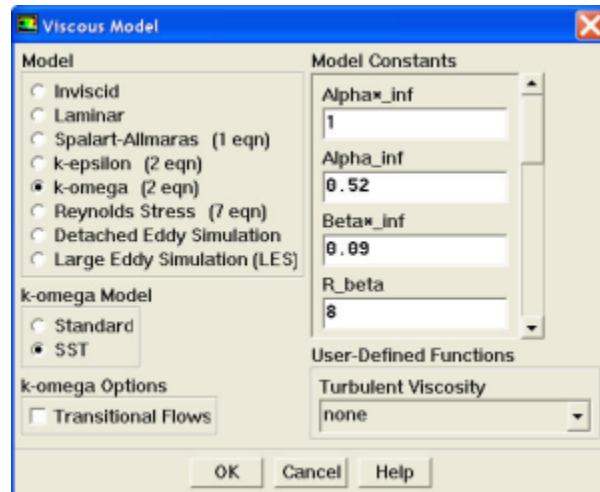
Viscous Model

Model
Inviscid
Laminar
Spalart-Allmaras (1 eqn)
k-epsilon (2 eqn)
k-omega (2 eqn)
Reynolds Stress (7 eqn)
Detached Eddy Simulation
Large Eddy Simulation (LES)

k-omega Model
Standard
SST

k-omega Options
Transitional Flows

Model Constants
Alpha*_inf
1
Alpha_inf
0.52
Beta*_inf
0.09
R_beta
8

User-Defined Functions
Turbulent Viscosity
none

OK
Cancel
Help